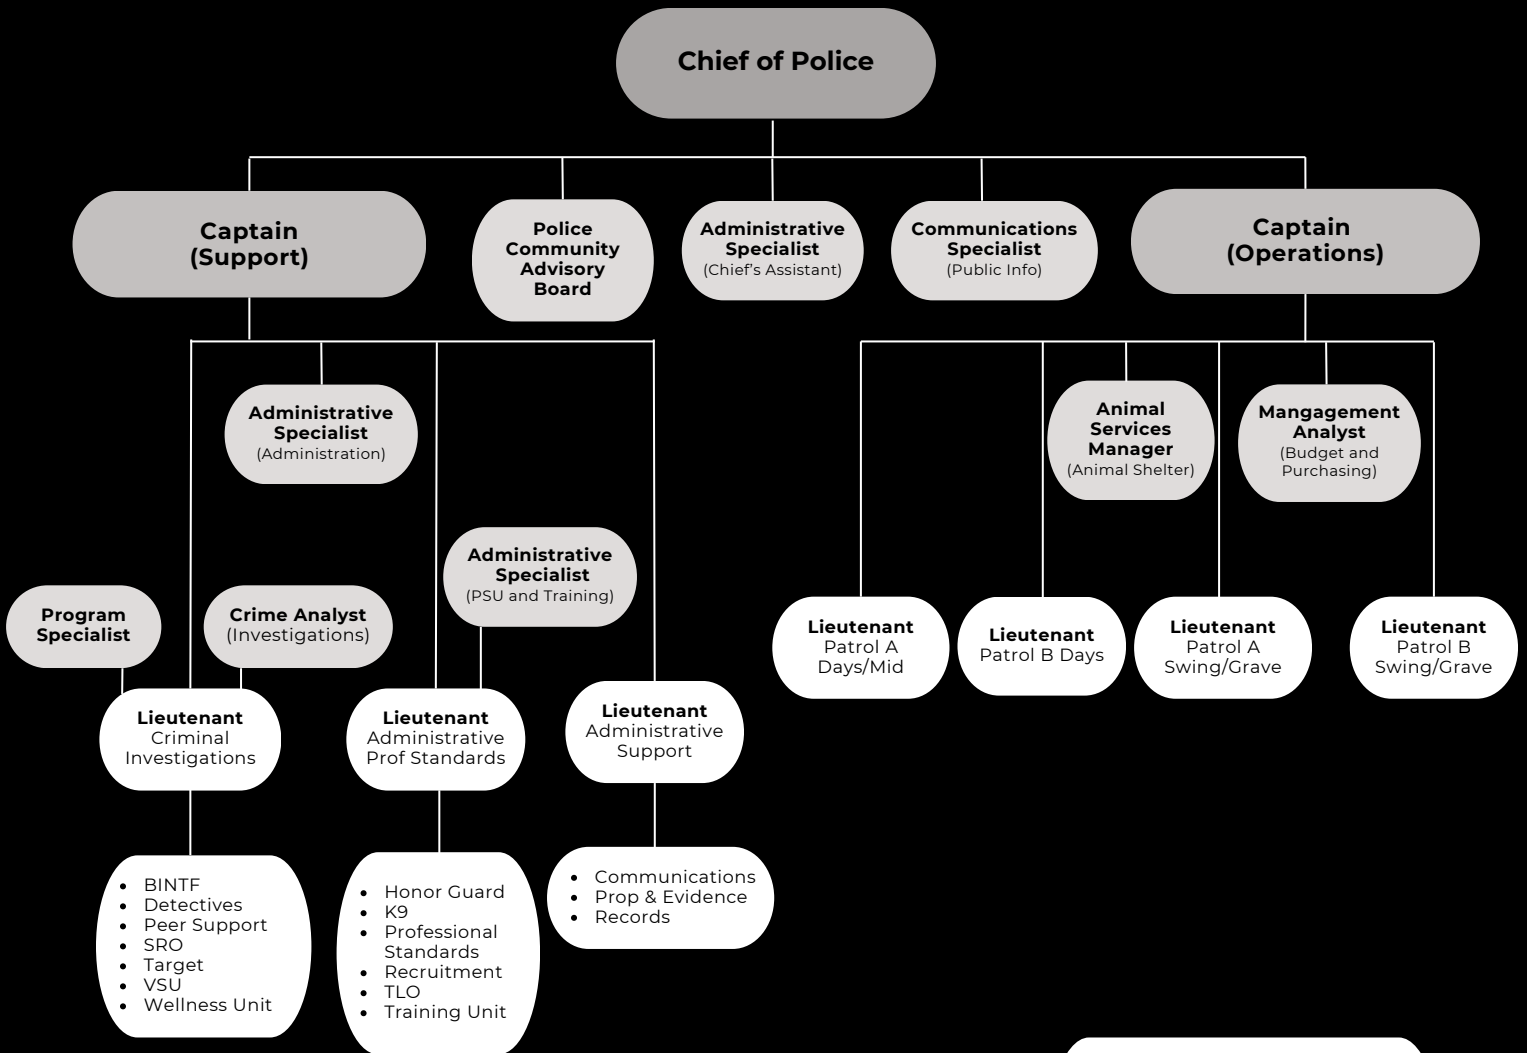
Chief of Police

Captain (Support)

Police Community Advisory Board

Administrative Specialist (Chief's Assistant)

Communications Specialist (Public Info)

Captain (Operations)

Administrative Specialist (Administration)

Administrative Specialist (PSU and Training)

Program Specialist

Crime Analyst (Investigations)

Lieutenant Criminal Investigations

Lieutenant Administrative Prof Standards

Lieutenant Administrative Support

- BINTF
- Detectives
- Peer Support
- SRO
- Target
- VSU
- Wellness Unit

- Honor Guard
- K9
- Professional Standards
- Recruitment
- TLO
- Training Unit

- Communications
- Prop & Evidence
- Records

Animal Services Manager (Animal Shelter)

Mangagement Analyst (Budget and Purchasing)

Lieutenant Patrol A Days/Mid

Lieutenant Patrol B Days

Lieutenant Patrol A Swing/Grave

Lieutenant Patrol B Swing/Grave